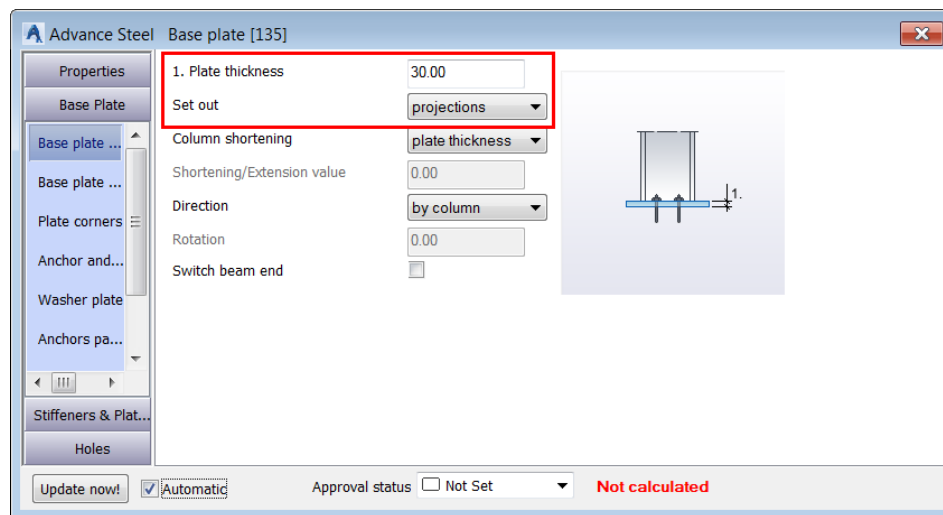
Advance Steel Base plate [135]

Properties
Base Plate
Base plate ...
Base plate ...
Plate corners
Anchor and...
Washer plate
Anchors pa...
Stiffeners & Plat...
Holes

1. Plate thickness 30.00
Set out projections
Column shortening plate thickness
Shortening/Extension value 0.00
Direction by column
Rotation 0.00
Switch beam end

1.

Update now! Automatic Approval status Not Set Not calculated